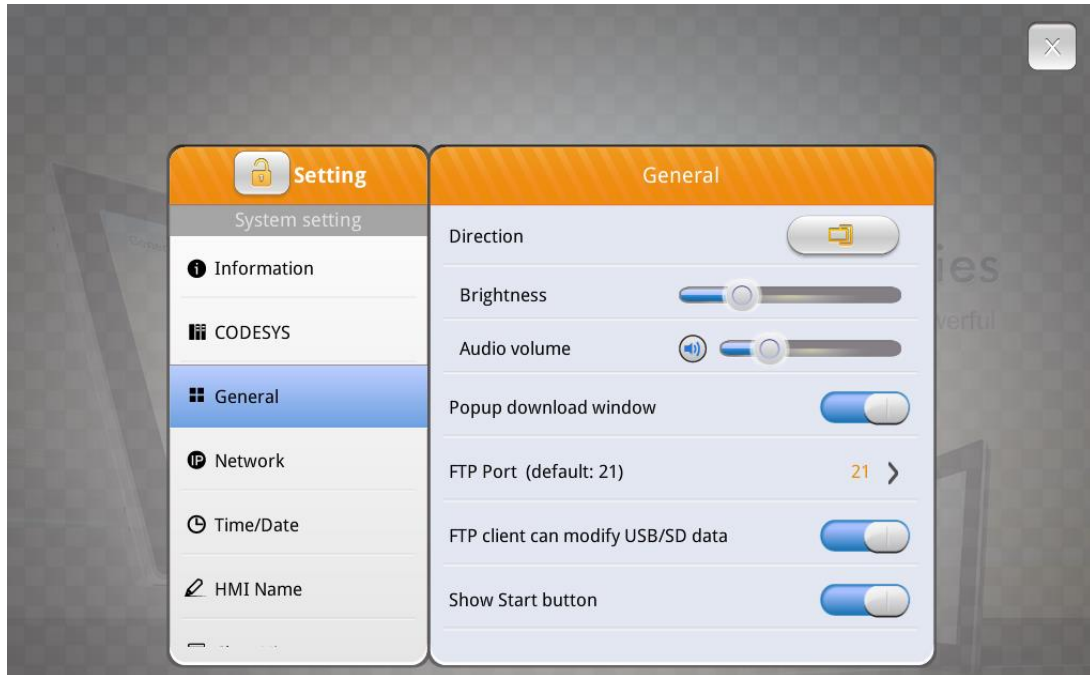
Setting

System setting

Information

CODESYS

General

Network

Time/Date

HMI Name

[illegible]

General

Direction

Brightness

Audio volume

Popup download window

FTP Port (default: 21)

21

FTP client can modify USB/SD data

Show Start button

ies

verful